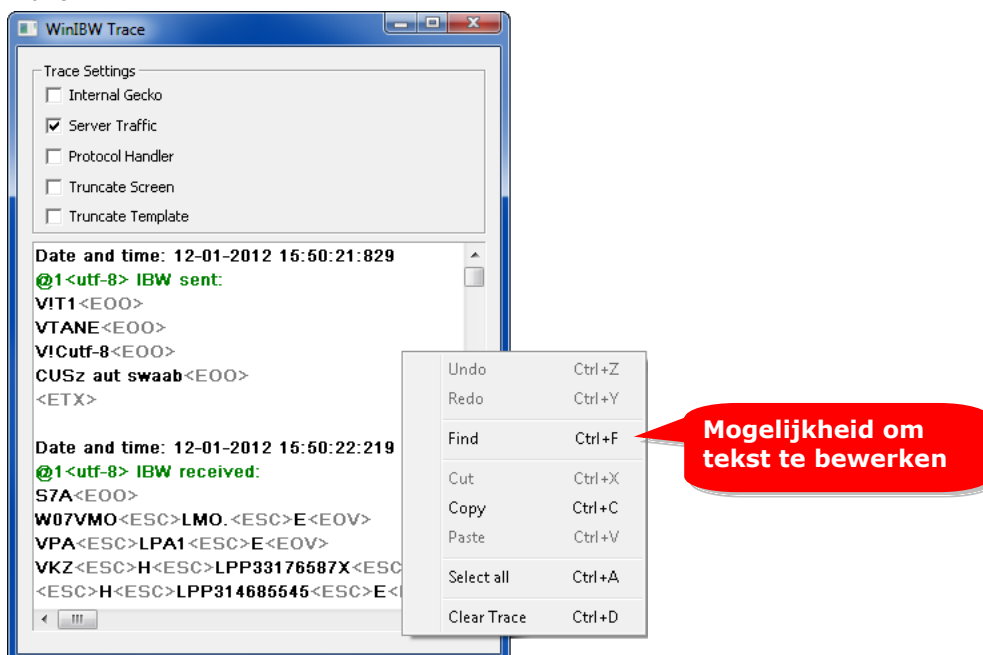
WinIBW Trace

Trace Settings
Internal Gecko
Server Traffic
Protocol Handler
Truncate Screen
Truncate Template

Date and time: 12-01-2012 15:50:21:829
@1<utf-8> IBW sent:
V!T1<EOO>
VTANE<EOO>
V!Cutf-8<EOO>
CUSz aut swaab<EOO>
<ETX>

Date and time: 12-01-2012 15:50:22:219
@1<utf-8> IBW received:
S7A<EOO>
W07VMO<ESC>LMO.<ESC>E<EOV>
VPA<ESC>LPA1<ESC>E<EOV>
VKZ<ESC>H<ESC>LPP33176587X<ESC
<ESC>H<ESC>LPP314685545<ESC>E<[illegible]

Undo Ctrl+Z
Redo Ctrl+Y
Find Ctrl+F
Cut Ctrl+X
Copy Ctrl+C
Paste Ctrl+V
Select all Ctrl+A
Clear Trace Ctrl+D

Mogelijkheid om tekst te bewerken